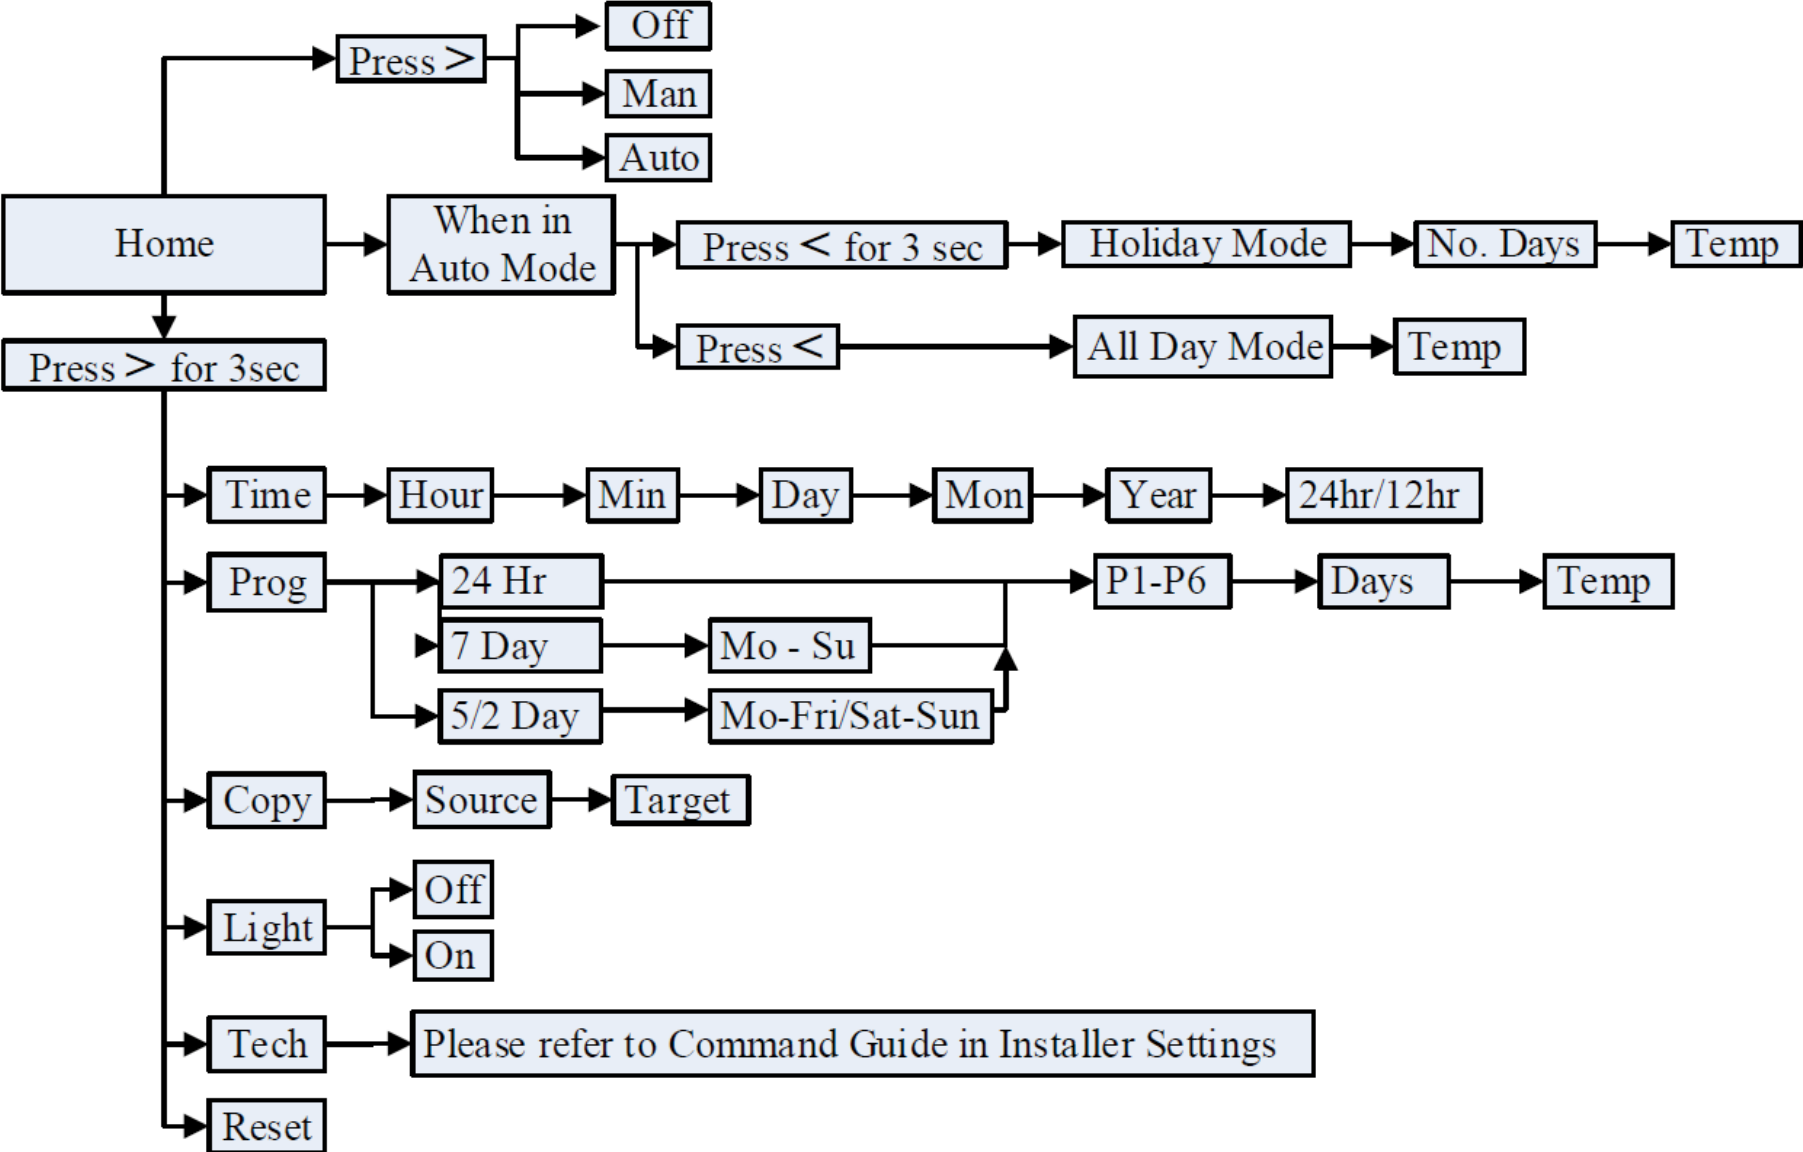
Press >
Off
Man
Auto
Home
When in Auto Mode
Press < for 3 sec
Holiday Mode
No. Days
Temp
Press <
All Day Mode
Temp
Press > for 3sec
Time
Hour
Min
Day
Mon
Year
24hr/12hr
Prog
24 Hr
P1-P6
Days
Temp
7 Day
Mo - Su
5/2 Day
Mo-Fri/Sat-Sun
Copy
Source
Target
Light
Off
On
Tech
Please refer to Command Guide in Installer Settings
Reset